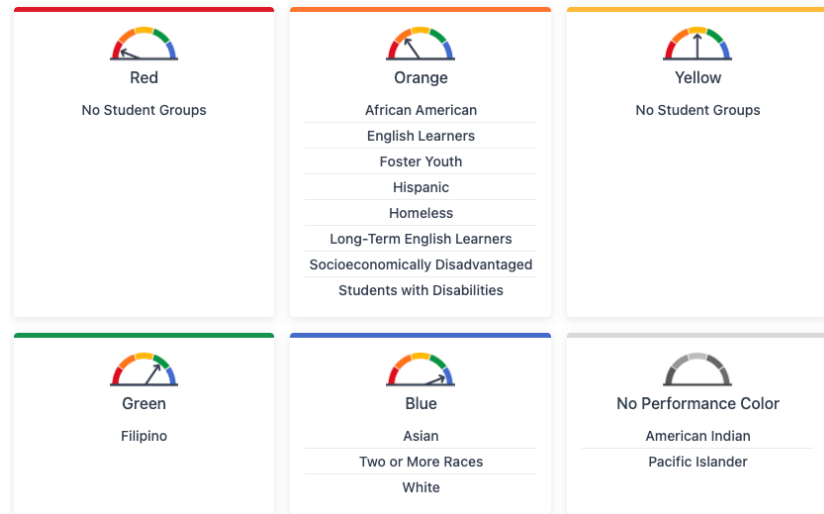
Red

No Student Groups

Orange

African American
English Learners
Foster Youth
Hispanic
Homeless
Long-Term English Learners
Socioeconomically Disadvantaged
Students with Disabilities

Yellow

No Student Groups

Green

Filipino

Blue

Asian
Two or More Races
White

No Performance Color

American Indian
Pacific Islander